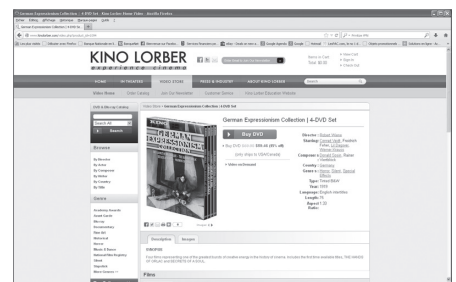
German Expressionism Collection | 4-DVD Set - Kino Lorber Home Video - Mozilla Firefox

KINO LORBER

HOME | IN THEATERS | VIDEO STORE | PRESS & INDUSTRY | ABOUT KINO LORBER

Video Home | Online Catalog | Join Our Newsletter | Customer Service | Kino Lorber Education Website

Search All

Search

Browse

By Director
By Actor
By Category
By Nation
By Country
By Title

Genre

Video Store > German Expressionism Collection | 4-DVD Set

German Expressionism Collection | 4-DVD Set

Buy DVD

Director: Robert Wiene
Starring: Conrad Veidt

Description | Images

Films